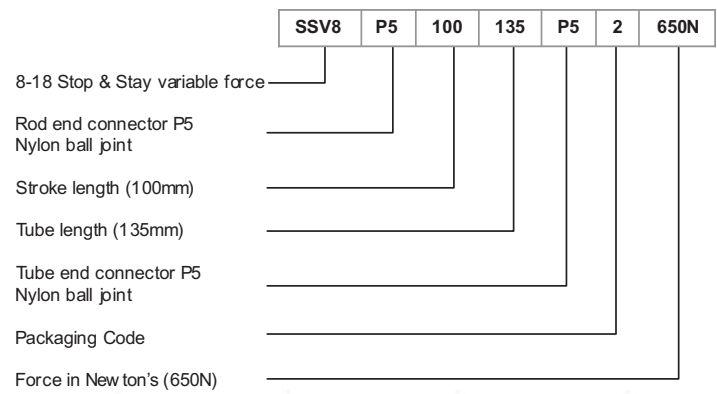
| SSV8 | P5 | 100 | 135 | P5 | 2 | 650N |
|---|---|---|---|---|---|---|

8-18 Stop & Stay variable force

Rod end connector P5
Nylon ball joint

Stroke length (100mm)

Tube length (135mm)

Tube end connector P5
Nylon ball joint

Packaging Code

Force in New ton's (650N)